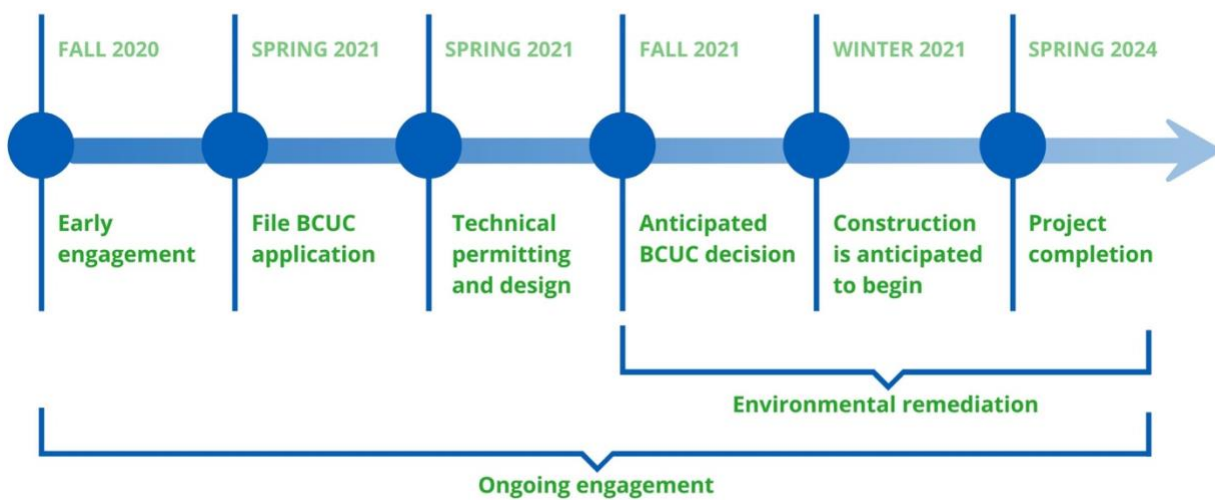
FALL 2020

Early engagement

SPRING 2021

File BCUC application

SPRING 2021

Technical permitting and design

FALL 2021

Anticipated BCUC decision

WINTER 2021

Construction is anticipated to begin

SPRING 2024

Project completion

Environmental remediation

Ongoing engagement